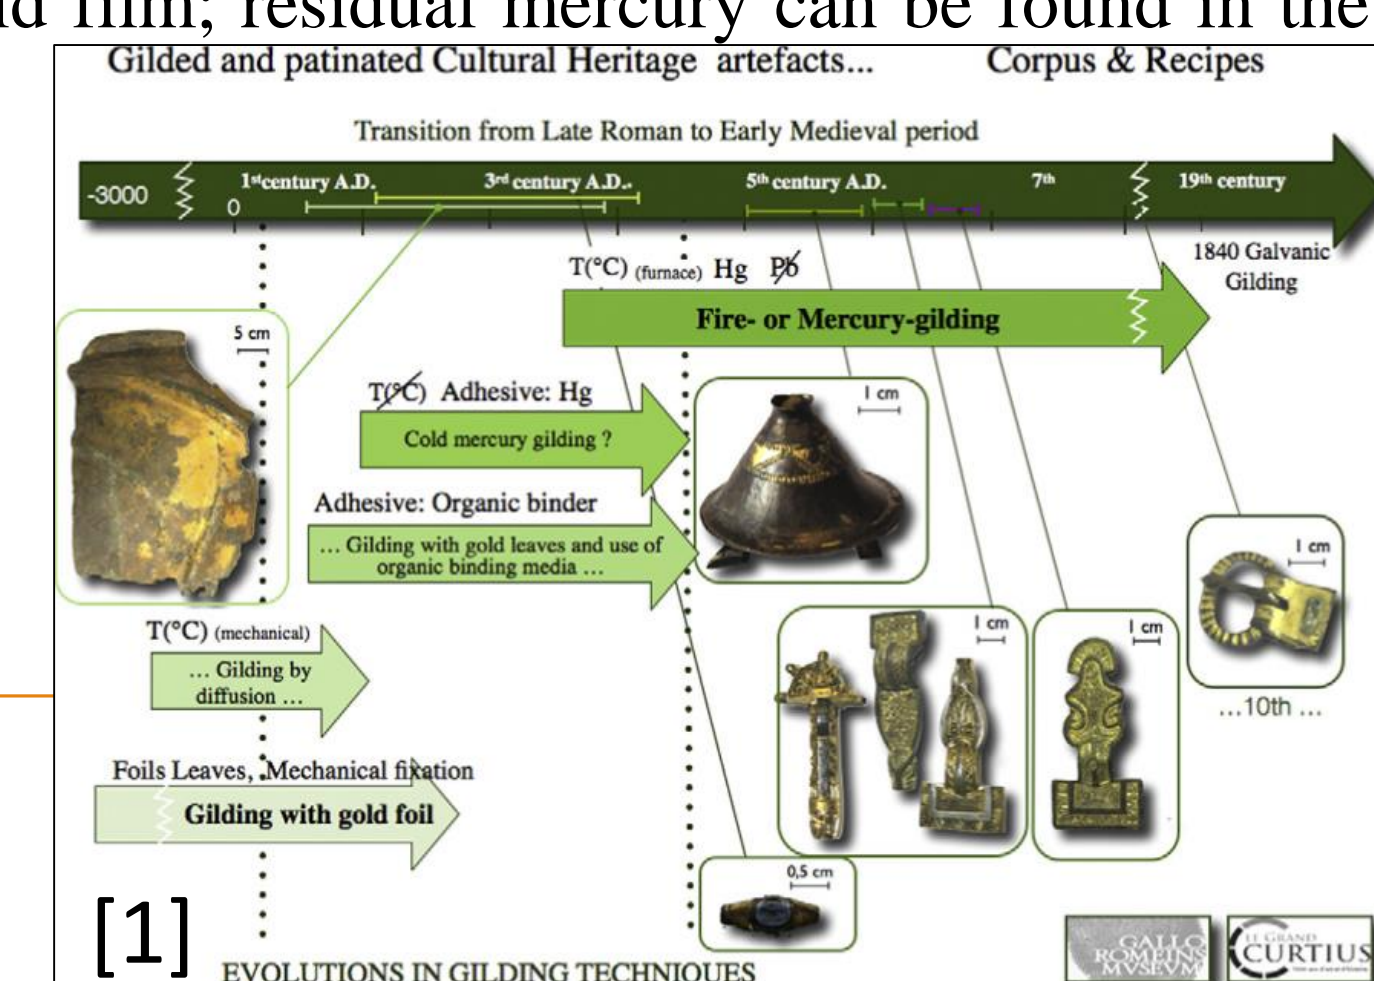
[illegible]ld film; residual mercury can be found in the

Gilded and patinated Cultural Heritage artefacts... Corpus & Recipes

Transition from Late Roman to Early Medieval period

-3000 0 1st century A.D. 3rd century A.D. 5th century A.D. 7th 19th century

1840 Galvanic Gilding

T(°C) (furnace) Hg Pb

Fire- or Mercury-gilding

5 cm

T(°C) Adhesive: Hg

Cold mercury gilding ?

1 cm

Adhesive: Organic binder

... Gilding with gold leaves and use of organic binding media ...

1 cm

T(°C) (mechanical)

... Gilding by diffusion ...

1 cm

1 cm

...10th ...

Foils Leaves, Mechanical fixation

Gilding with gold foil

0,5 cm

[1]

EVOLUTIONS IN GILDING TECHNIQUES

GALLO ROMEINS MVSEVM

LE GRAND CURTIUS